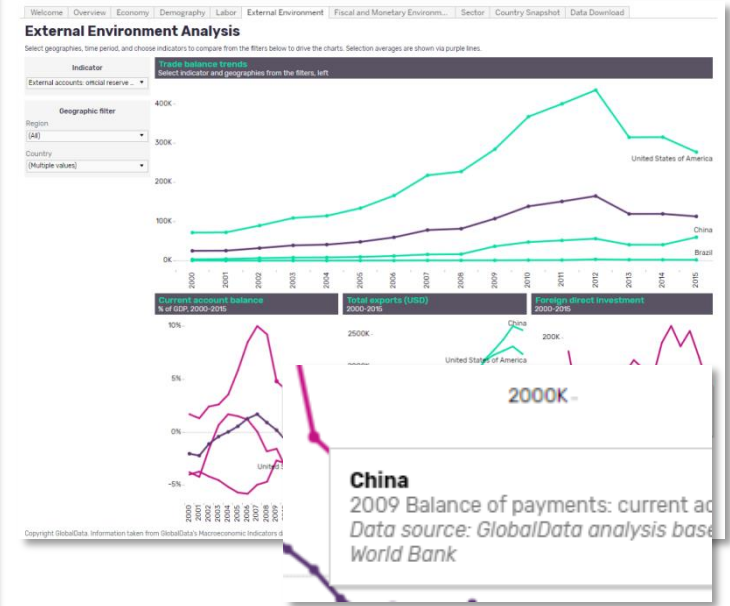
Welcome | Overview | Economy | Demography | Labor | External Environment | Fiscal and Monetary Environm... | Sector | Country Snapshot | Data Download

External Environment Analysis

Select geographies, time period, and choose indicators to compare from the filters below to drive the charts. Selection averages are shown via purple lines.

Indicator
External accounts: official reserve ...

Geographic filter
Region
(All)
Country
(Multiple values)

Trade balance trends
Select indicator and geographies from the filters, left

400K
300K
200K
100K
0K

United States of America
China
Brazil

2000 2001 2002 2003 2004 2005 2006 2007 2008 2009 2010 2011 2012 2013 2014 2015

Current account balance
% of GDP, 2000-2015

10%
5%
0%
-5%

United S

2000 2001 2002 2003 2004 2005 2006 2007 2008

Total exports (USD)
2000-2015

2500K
China
United States of America

Foreign direct investment
2000-2015

200K

2000K

China
2009 Balance of payments: current ac
Data source: GlobalData analysis base
World Bank

Copyright GlobalData. Information taken from GlobalData's Macroeconomic Indicators d